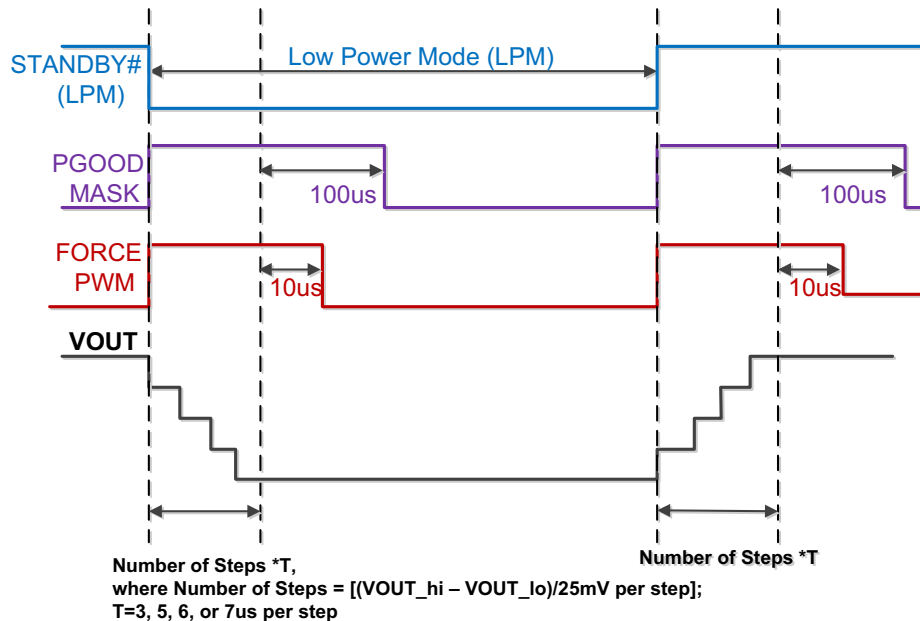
STANDBY#
(LPM)

Low Power Mode (LPM)

PGOOD
MASK

100us

100us

FORCE
PWM

10us

10us

VOUT

Number of Steps *T,
where Number of Steps = [(VOUT_hi – VOUT_lo)/25mV per step];
T=3, 5, 6, or 7us per step

Number of Steps *T